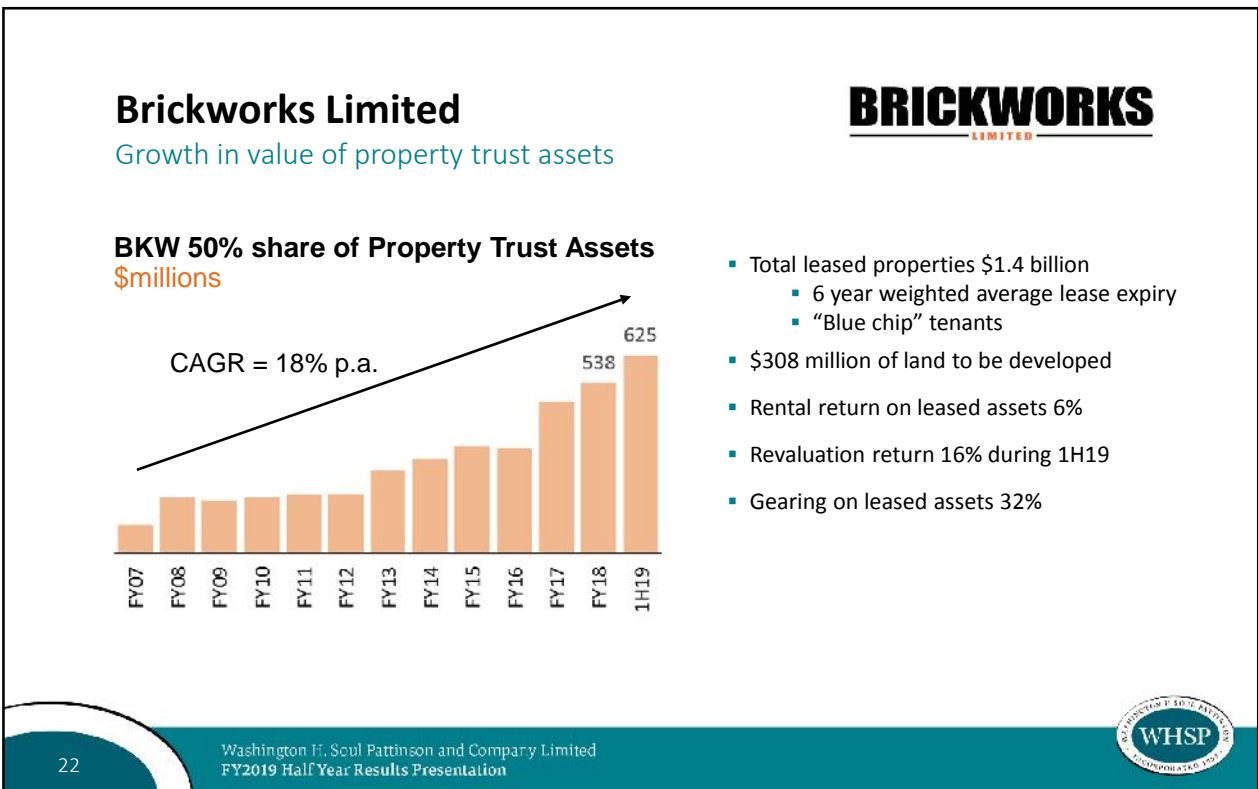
Brickworks Limited
Growth in value of property trust assets

BRICKWORKS
LIMITED

BKW 50% share of Property Trust Assets
$millions

CAGR = 18% p.a.

625
538

FY07 FY08 FY09 FY10 FY11 FY12 FY13 FY14 FY15 FY16 FY17 FY18 1H19

- Total leased properties $1.4 billion
  - 6 year weighted average lease expiry
  - "Blue chip" tenants
- $308 million of land to be developed
- Rental return on leased assets 6%
- Revaluation return 16% during 1H19
- Gearing on leased assets 32%

22

Washington H. Soul Pattinson and Company Limited
FY2019 Half Year Results Presentation

WASHINGTON H. SOUL PATTINSON
WHSP
INCORPORATED 1903